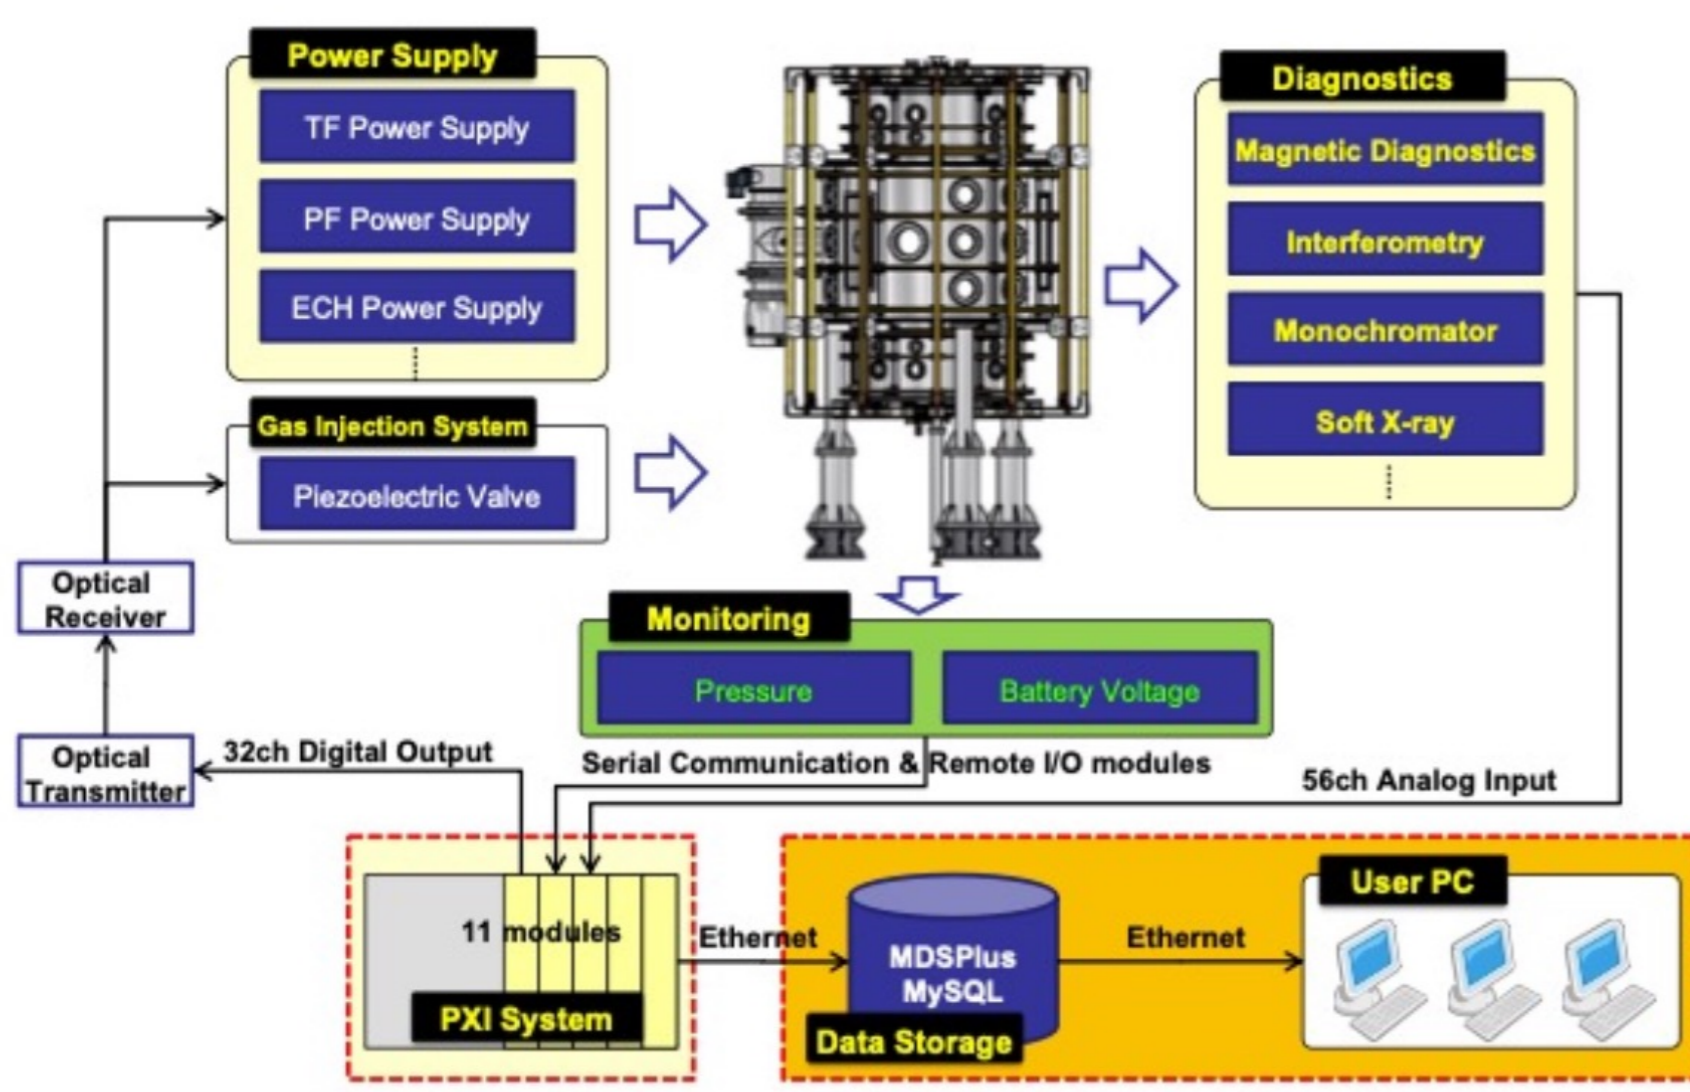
Power Supply

TF Power Supply

PF Power Supply

ECH Power Supply

Gas Injection System

Piezoelectric Valve

Diagnostics

Magnetic Diagnostics

Interferometry

Monochromator

Soft X-ray

Optical Receiver

Monitoring

Pressure

Battery Voltage

Optical Transmitter

32ch Digital Output

Serial Communication & Remote I/O modules

56ch Analog Input

11 modules

PXI System

Ethernet

MDSPlus MySQL

Data Storage

Ethernet

User PC